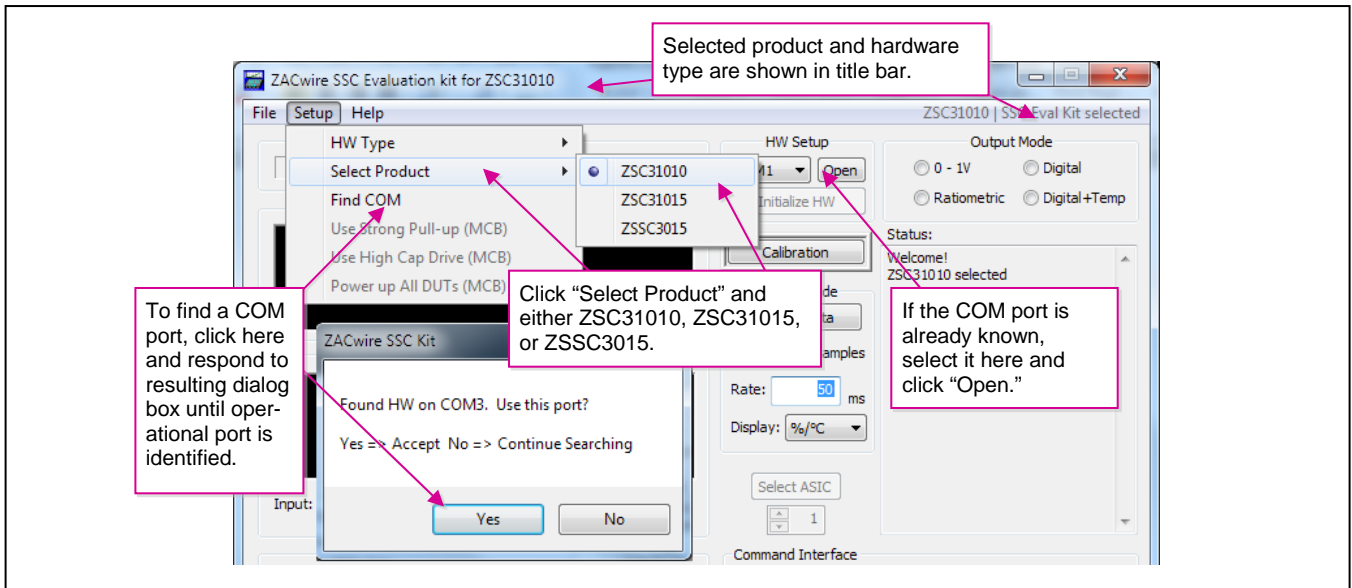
Selected product and hardware type are shown in title bar.

ZACwire SSC Evaluation kit for ZSC31010

File Setup Help

ZSC31010 | SSC Eval Kit selected

HW Type
Select Product
Find COM
Use Strong Pull-up (MCB)
Use High Cap Drive (MCB)
Power up All DUTs (MCB)

ZSC31010
ZSC31015
ZSSC3015

HW Setup
Open
Initialize HW
Calibration

Output Mode
0 - 1V
Digital
Ratiometric
Digital+Temp

Status:
Welcome!
ZSC31010 selected

Click "Select Product" and either ZSC31010, ZSC31015, or ZSSC3015.

If the COM port is already known, select it here and click "Open."

To find a COM port, click here and respond to resulting dialog box until operational port is identified.

ZACwire SSC Kit

Found HW on COM3. Use this port?

Yes => Accept No => Continue Searching

Yes
No

Rate: 50 ms
Display: %/°C

Select ASIC
1

Input:

Command Interface